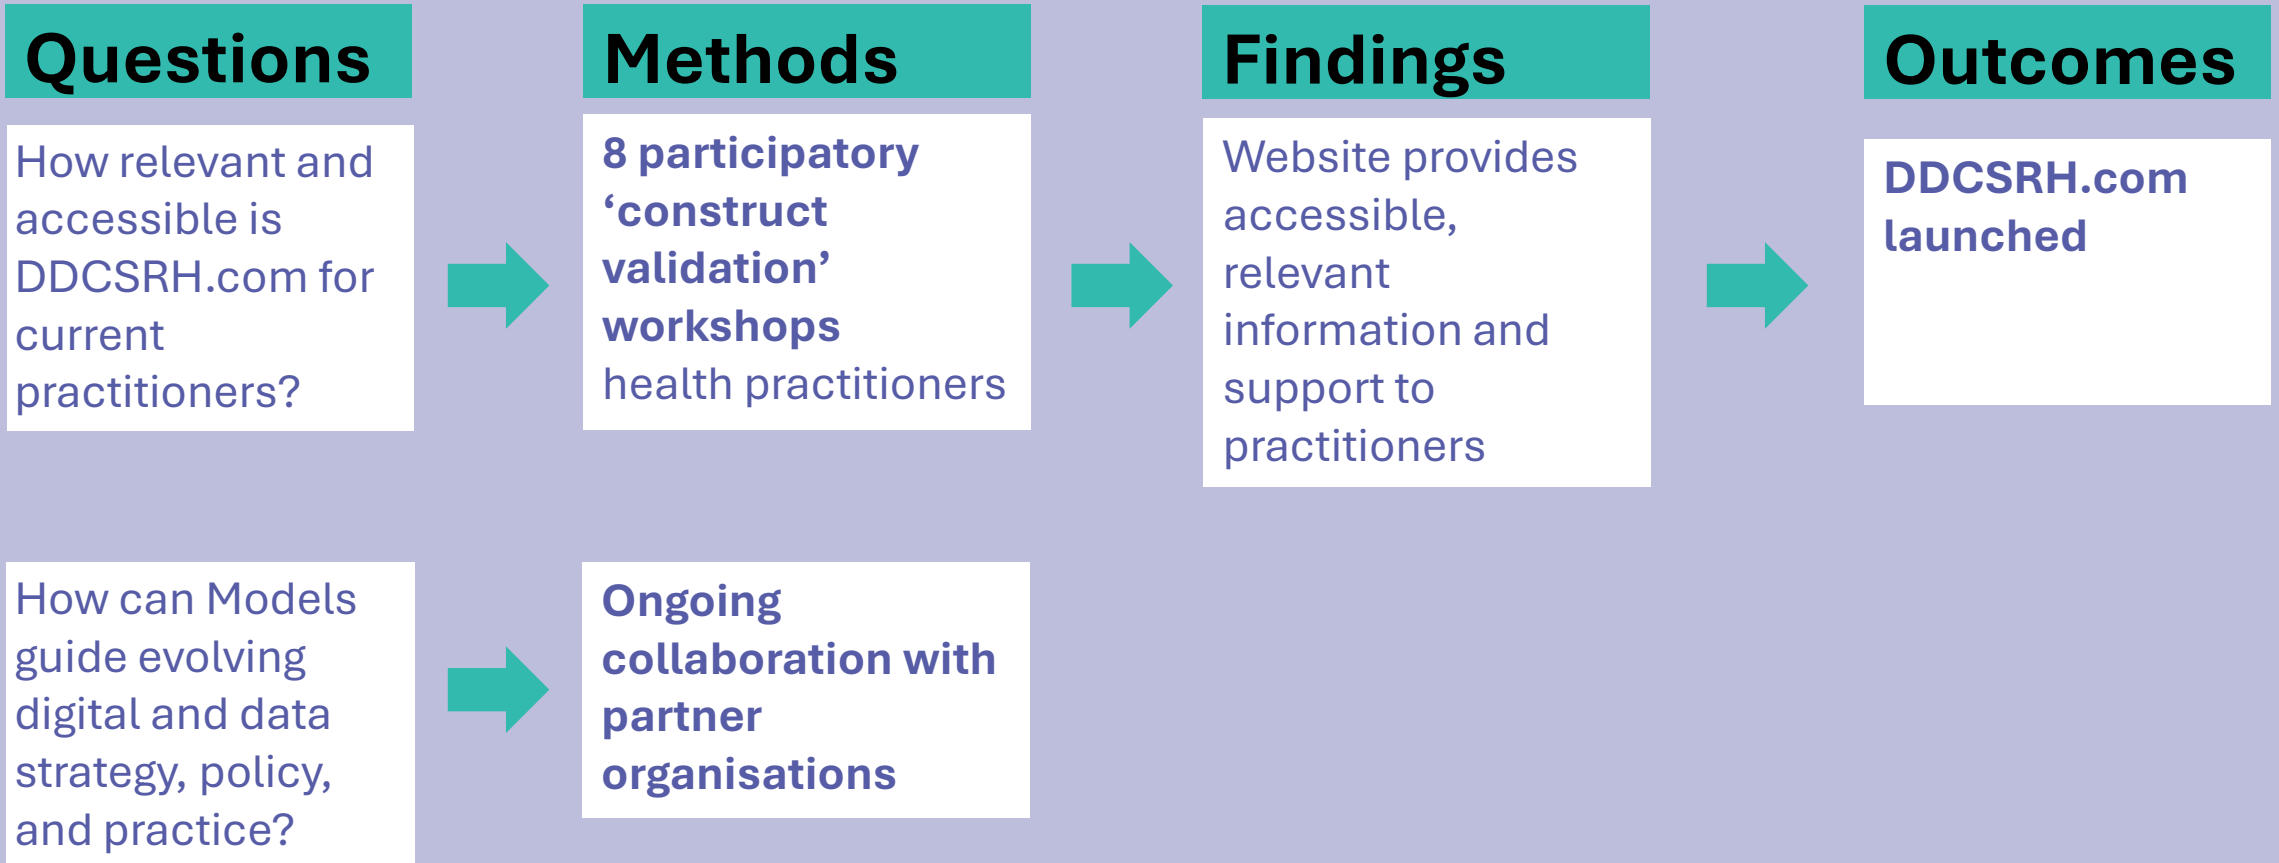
Questions

Methods

Findings

Outcomes

How relevant and accessible is DDCSRH.com for current practitioners?

8 participatory 'construct validation' workshops health practitioners

Website provides accessible, relevant information and support to practitioners

DDCSRH.com launched

How can Models guide evolving digital and data strategy, policy, and practice?

Ongoing collaboration with partner organisations